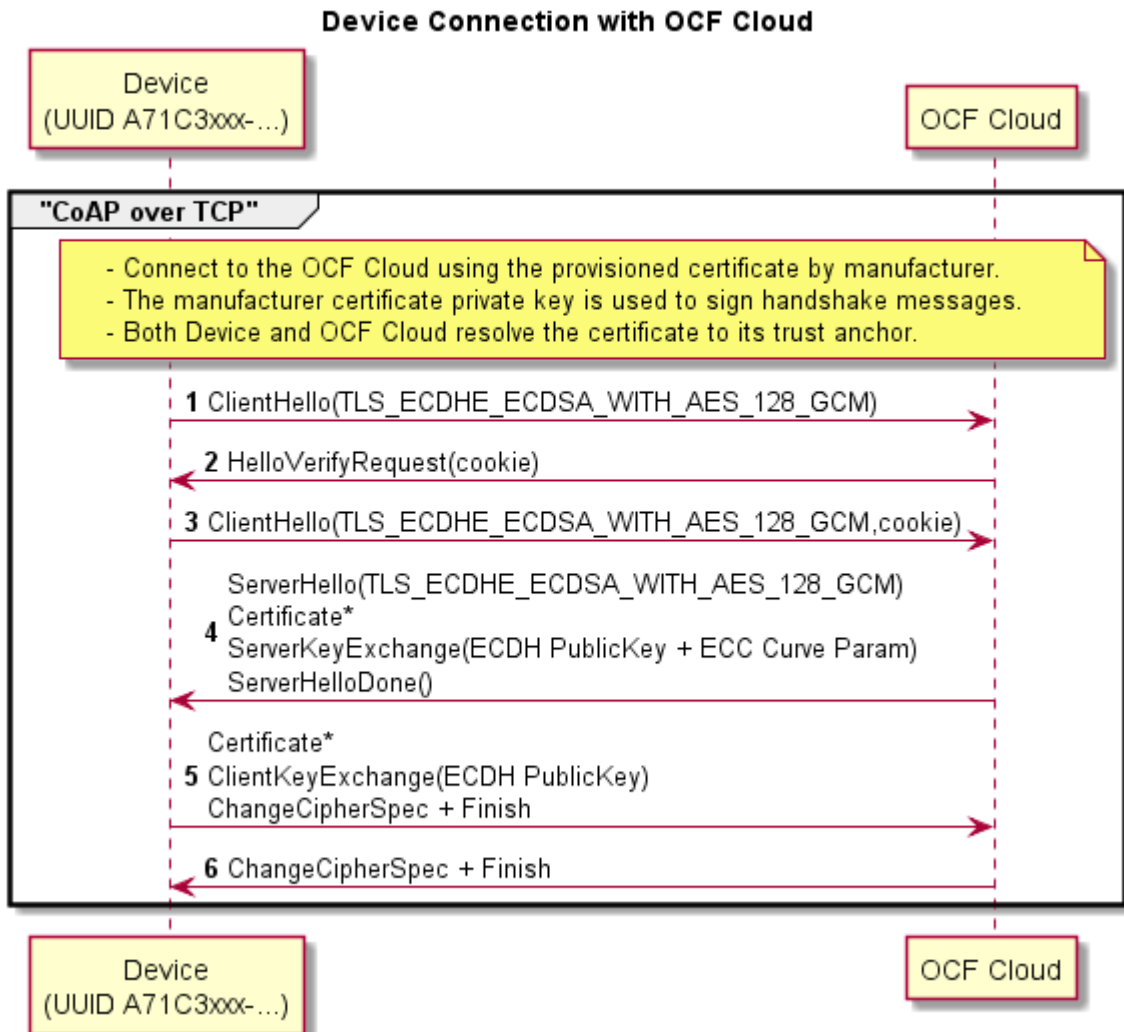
Device Connection with OCF Cloud

Device
(UUID A71C3xxx-...)

OCF Cloud

"CoAP over TCP"

- Connect to the OCF Cloud using the provisioned certificate by manufacturer.
- The manufacturer certificate private key is used to sign handshake messages.
- Both Device and OCF Cloud resolve the certificate to its trust anchor.

1 ClientHello(TLS_ECDHE_ECDSA_WITH_AES_128_GCM)

2 HelloVerifyRequest(cookie)

3 ClientHello(TLS_ECDHE_ECDSA_WITH_AES_128_GCM,cookie)

4 ServerHello(TLS_ECDHE_ECDSA_WITH_AES_128_GCM)
Certificate*
ServerKeyExchange(ECDH PublicKey + ECC Curve Param)
ServerHelloDone()

5 Certificate*
ClientKeyExchange(ECDH PublicKey)
ChangeCipherSpec + Finish

6 ChangeCipherSpec + Finish

Device
(UUID A71C3xxx-...)

OCF Cloud